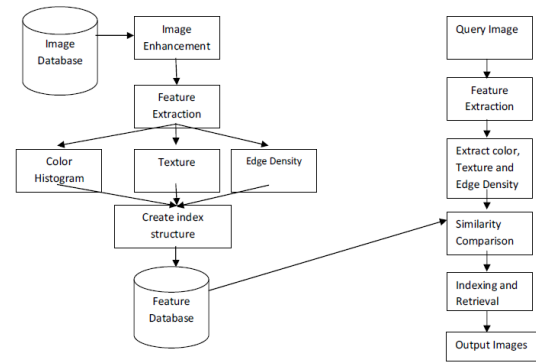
Image Database

Image Enhancement

Feature Extraction

Color Histogram

Texture

Edge Density

Create index structure

Feature Database

Query Image

Feature Extraction

Extract color, Texture and Edge Density

Similarity Comparison

Indexing and Retrieval

Output Images